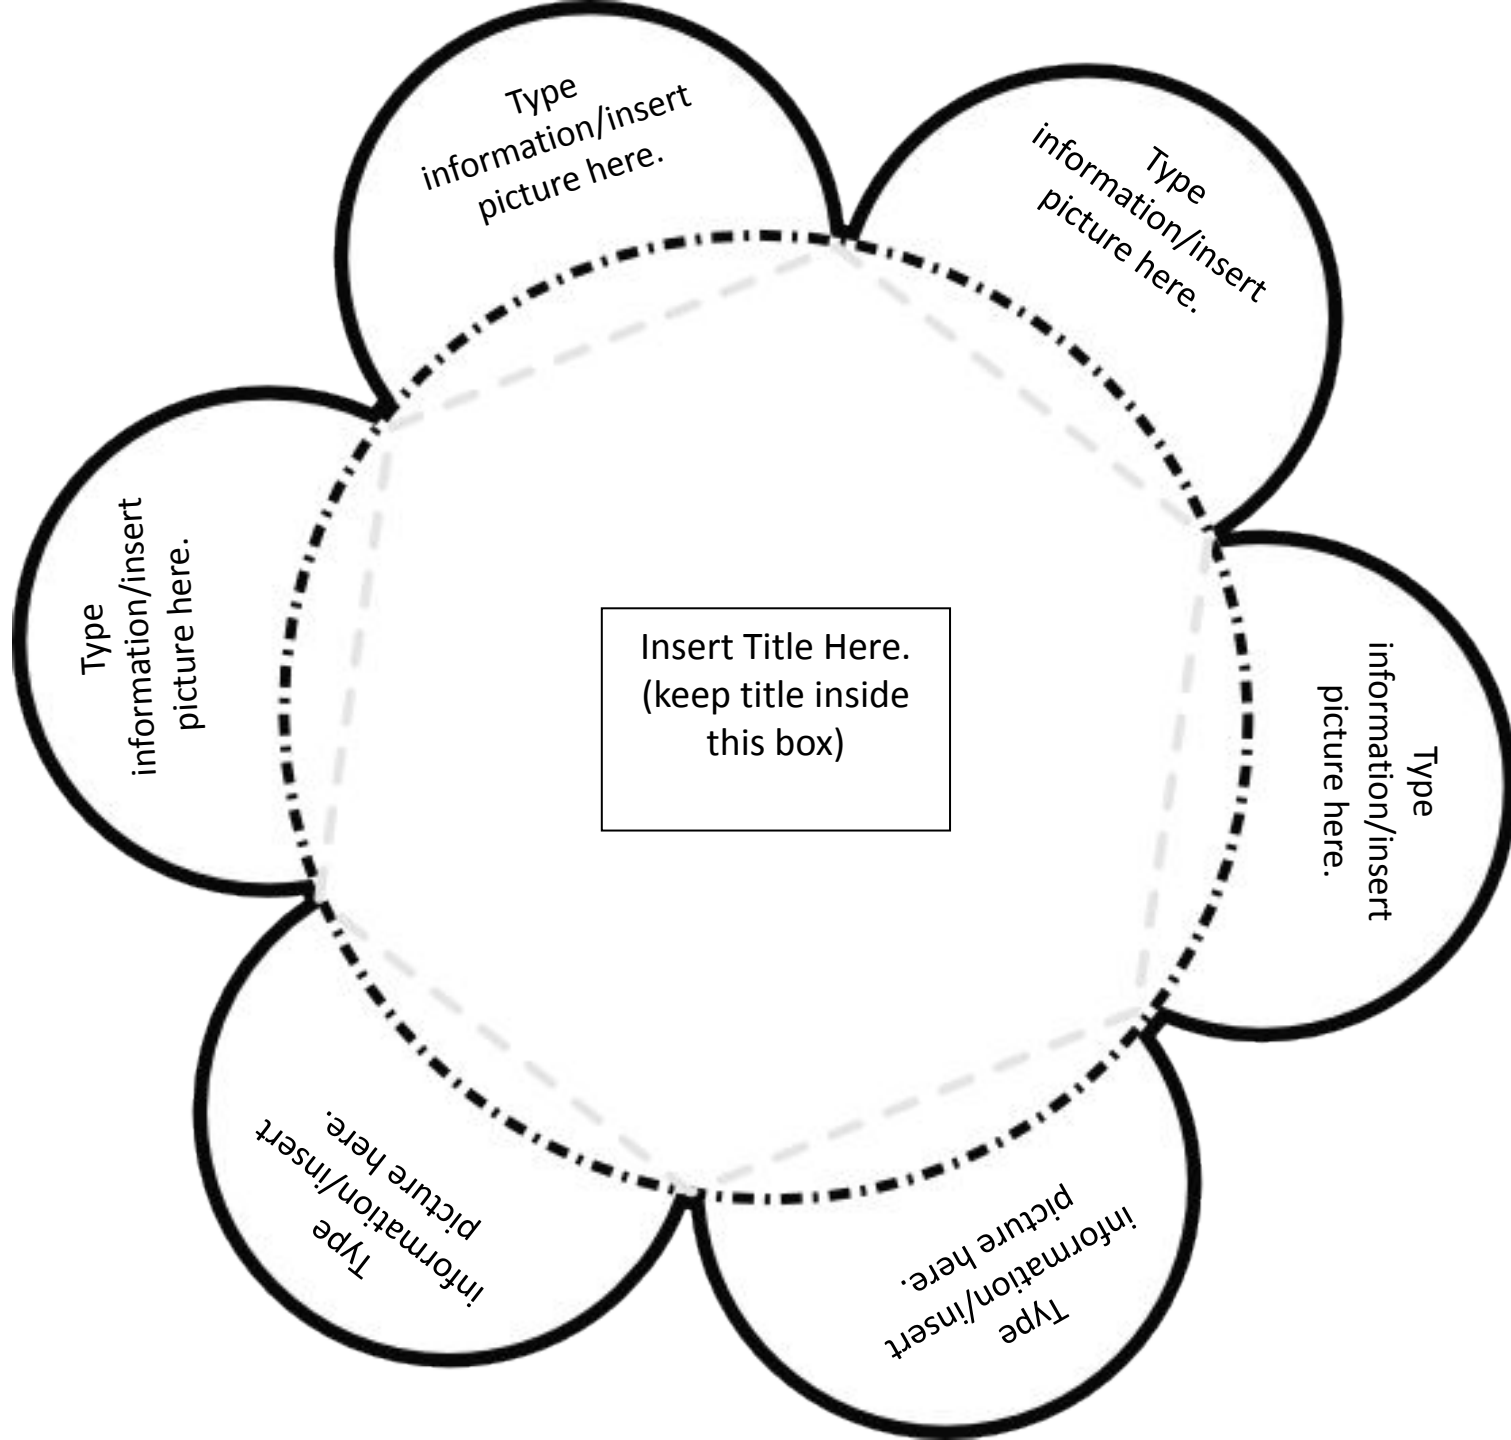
Type information/insert picture here.

Type information/insert picture here.

Type information/insert picture here.

Insert Title Here. (keep title inside this box)

Type information/insert picture here.

Type information/insert picture here.

Type information/insert picture here.